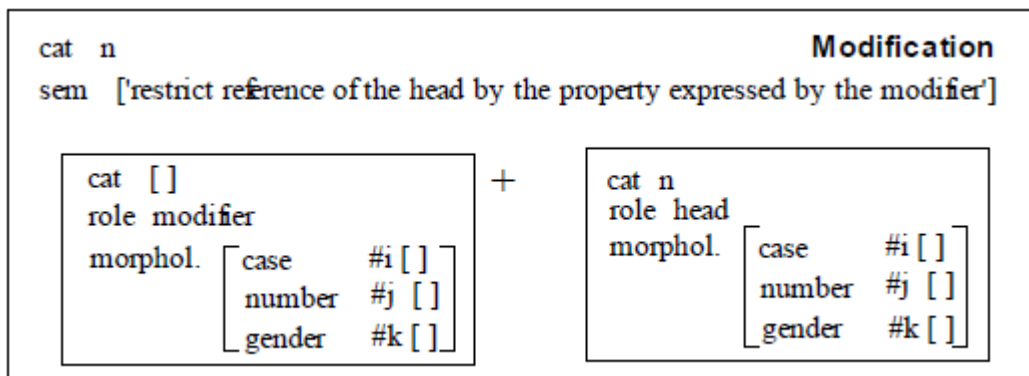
cat n

**Modification**

sem ['restrict reference of the head by the property expressed by the modifier']

cat [ ]
role modifier
morphol.
case #i [ ]
number #j [ ]
gender #k [ ]

+

cat n
role head
morphol.
case #i [ ]
number #j [ ]
gender #k [ ]